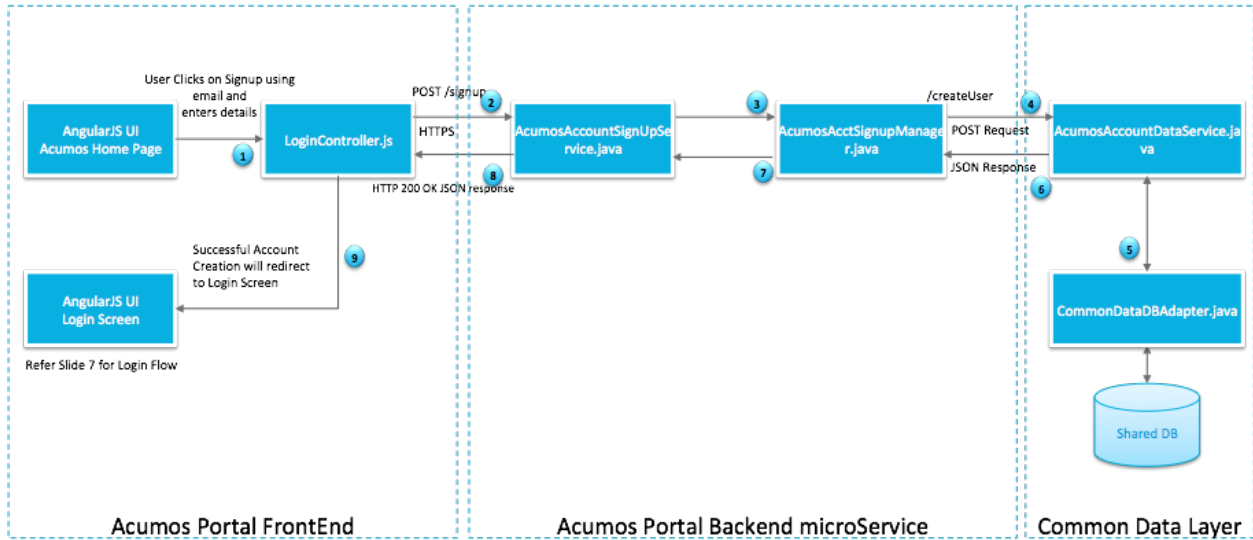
User Clicks on Signup using email and enters details

AngularJS UI Acumos Home Page

1

LoginController.js

POST /signup

2

HTTPS

8

HTTP 200 OK JSON response

AcumosAccountSignUpService.java

3

7

AcumosAcctSignupManager.java

/createUser

4

POST Request

JSON Response

6

AcumosAccountDataService.java

5

CommonDataDBAdapter.java

Shared DB

Successful Account Creation will redirect to Login Screen

9

AngularJS UI Login Screen

Refer Slide 7 for Login Flow

Acumos Portal FrontEnd

Acumos Portal Backend microService

Common Data Layer